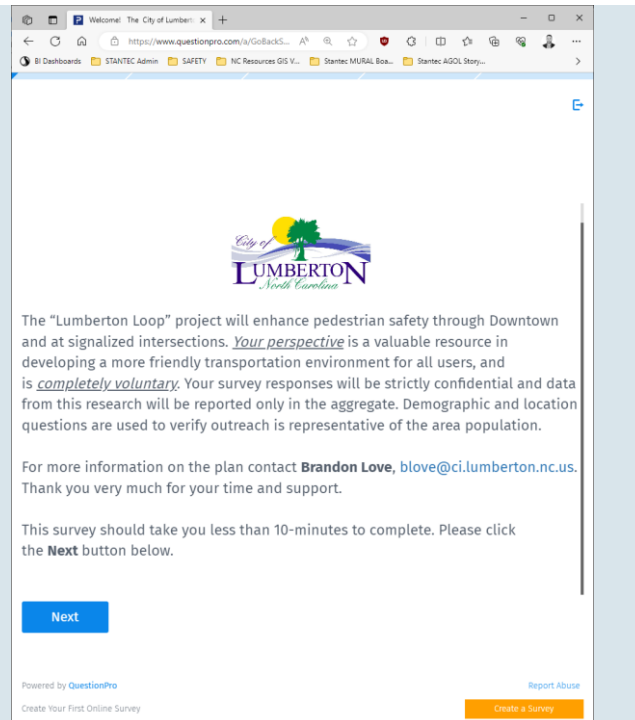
Welcome! The City of Lumbert ×

https://www.questionpro.com/a/GoBackS...

BI Dashboards STANTEC Admin SAFETY NC Resources GIS V... Stantec MURAL Boa... Stantec AGOL Story...

City of
LUMBERTON
North Carolina

The “Lumberton Loop” project will enhance pedestrian safety through Downtown and at signalized intersections. Your perspective is a valuable resource in developing a more friendly transportation environment for all users, and is completely voluntary. Your survey responses will be strictly confidential and data from this research will be reported only in the aggregate. Demographic and location questions are used to verify outreach is representative of the area population.

For more information on the plan contact Brandon Love, blove@ci.lumberton.nc.us. Thank you very much for your time and support.

This survey should take you less than 10-minutes to complete. Please click the Next button below.

Next

Powered by QuestionPro

Report Abuse

Create Your First Online Survey

Create a Survey